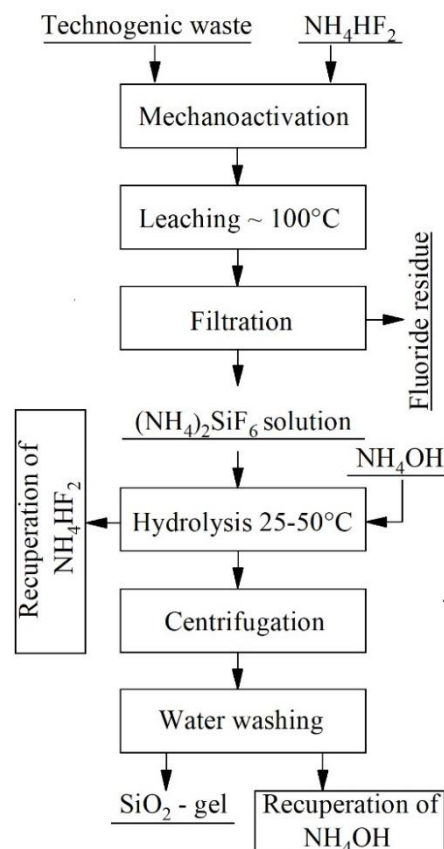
Technogenic waste

$NH_4HF_2$

Mechanoactivation

Leaching ~ 100°C

Filtration

Fluoride residue

$(NH_4)_2SiF_6$ solution

$NH_4OH$

Recuperation of $NH_4HF_2$

Hydrolysis 25-50°C

Centrifugation

Water washing

$SiO_2$ - gel

Recuperation of $NH_4OH$